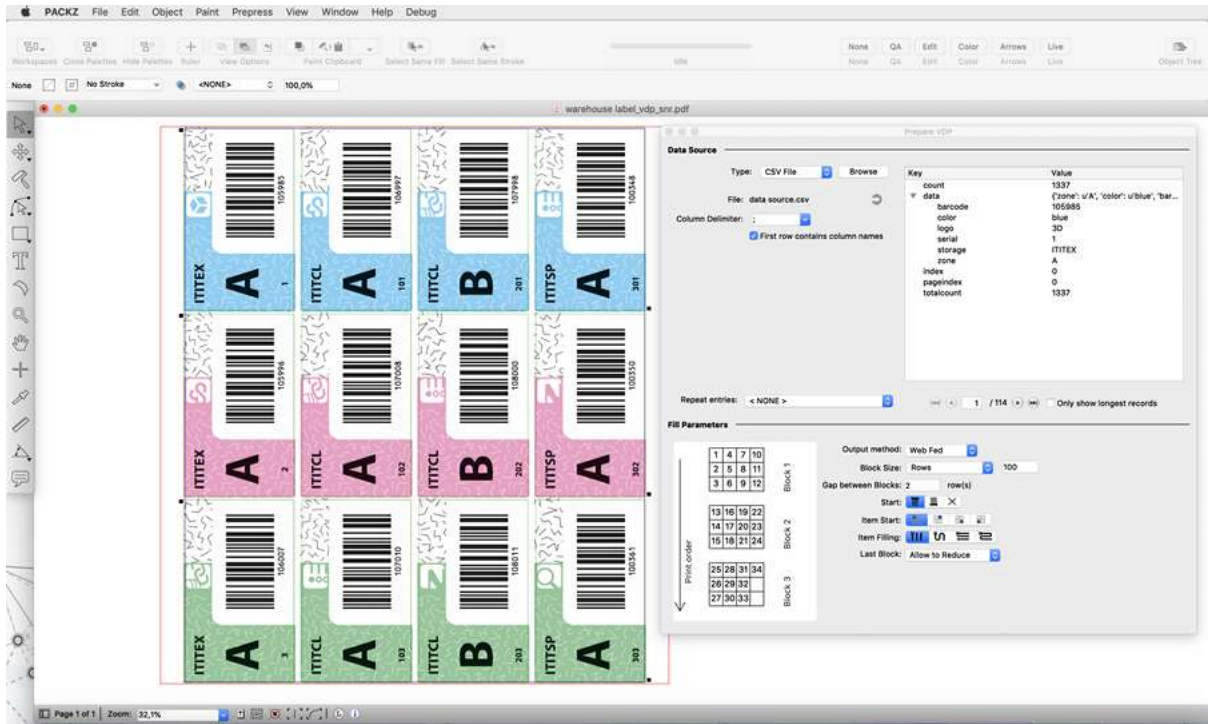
PACKZ File Edit Object Paint Prepress View Window Help Debug

Workspaces Close Palettes Hide Palettes Ruler View Options Paint Clipboard Select Same Fill Select Same Stroke Idle None QA Edit Color Arrows Live Object Tree

None No Stroke <NONE> 100,0%

warehouse label_vdp_snr.pdf

105985 ITITEX A 1
106997 ITITCL A 101
107998 ITITCL B 201
100348 ITITSP A 301
105996 ITITEX A 2
107008 ITITCL A 102
108000 ITITCL B 202
100350 ITITSP A 302
106007 ITITEX A 3
107010 ITITCL A 103
108011 ITITCL B 203
100361 ITITSP A 303

Prepare VDP

Data Source

Type: CSV File Browse
File: data source.csv
Column Delimiter: ;
First row contains column names

| Key | Value |
|---|---|
| count | 1337 |
| data | {'zone': u'A', 'color': u'blue', 'bar... |
| barcode | 105985 |
| color | blue |
| logo | 3D |
| serial | 1 |
| storage | ITITEX |
| zone | A |
| index | 0 |
| pageindex | 0 |
| totalcount | 1337 |

Repeat entries: < NONE >
1 / 114 Only show longest records

Fill Parameters

| 1 | 4 | 7 | 10 |
|---|---|---|---|
| 2 | 5 | 8 | 11 |
| 3 | 6 | 9 | 12 |

Block 1

| 13 | 16 | 19 | 22 |
|---|---|---|---|
| 14 | 17 | 20 | 23 |
| 15 | 18 | 21 | 24 |

Block 2

| 25 | 28 | 31 | 34 |
|---|---|---|---|
| 26 | 29 | 32 | |
| 27 | 30 | 33 | |

Block 3

Print order

Output method: Web Fed
Block Size: Rows 100
Gap between Blocks: 2 row(s)
Start:
Item Start:
Item Filling:
Last Block: Allow to Reduce

Page 1 of 1 Zoom: 32,1%